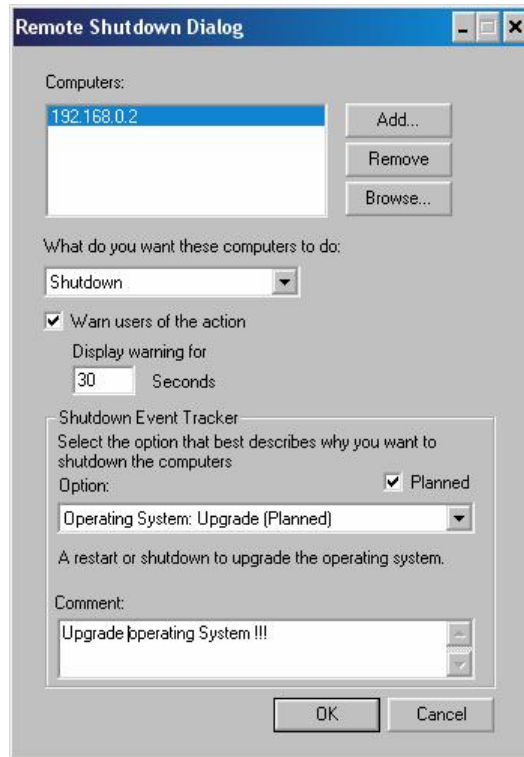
Remote Shutdown Dialog

Computers:

192.168.0.2

Add...

Remove

Browse...

What do you want these computers to do:

Shutdown

Warn users of the action

Display warning for

30 Seconds

Shutdown Event Tracker

Select the option that best describes why you want to shutdown the computers

Option:

Planned

Operating System: Upgrade (Planned)

A restart or shutdown to upgrade the operating system.

Comment:

Upgrade operating System !!!

OK

Cancel